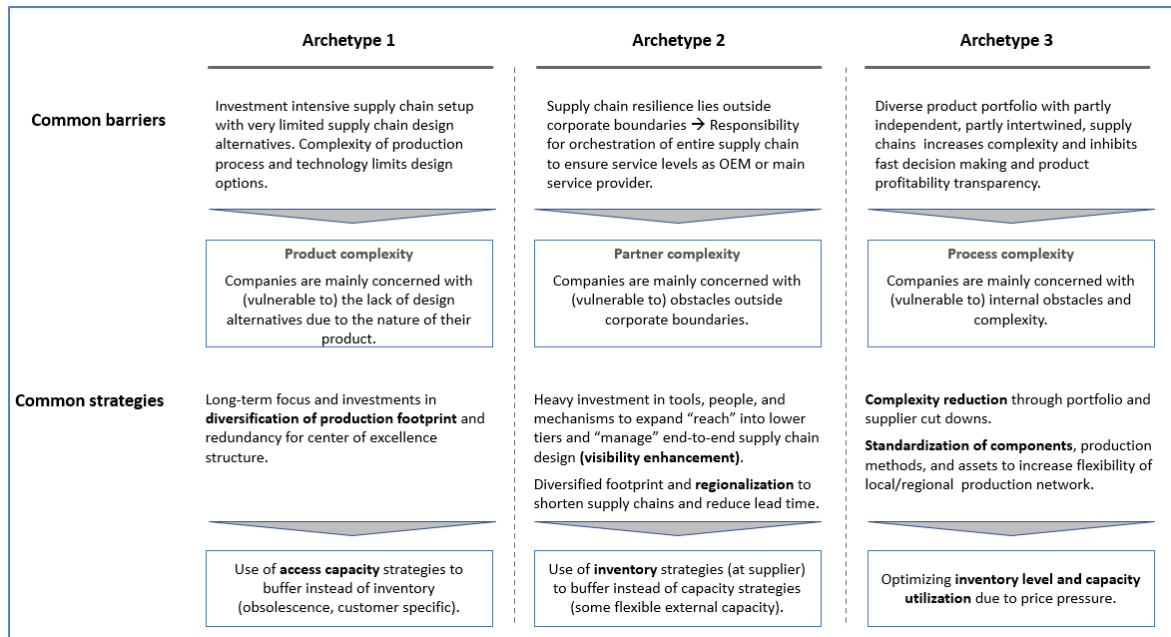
| | Archetype 1 | Archetype 2 | Archetype 3 |
|---|---|---|---|
| Common barriers | Investment intensive supply chain setup with very limited supply chain design alternatives. Complexity of production process and technology limits design options. | Supply chain resilience lies outside corporate boundaries → Responsibility for orchestration of entire supply chain to ensure service levels as OEM or main service provider. | Diverse product portfolio with partly independent, partly intertwined, supply chains increases complexity and inhibits fast decision making and product profitability transparency. |
| | Product complexity<br>Companies are mainly concerned with (vulnerable to) the lack of design alternatives due to the nature of their product. | Partner complexity<br>Companies are mainly concerned with (vulnerable to) obstacles outside corporate boundaries. | Process complexity<br>Companies are mainly concerned with (vulnerable to) internal obstacles and complexity. |
| Common strategies | Long-term focus and investments in **diversification of production footprint** and redundancy for center of excellence structure. | Heavy investment in tools, people, and mechanisms to expand "reach" into lower tiers and "manage" end-to-end supply chain design **(visibility enhancement)**.<br>Diversified footprint and **regionalization** to shorten supply chains and reduce lead time. | **Complexity reduction** through portfolio and supplier cut downs.<br>**Standardization of components**, production methods, and assets to increase flexibility of local/regional production network. |
| | Use of **access capacity** strategies to buffer instead of inventory (obsolescence, customer specific). | Use of **inventory** strategies (at supplier) to buffer instead of capacity strategies (some flexible external capacity). | Optimizing **inventory level and capacity utilization** due to price pressure. |